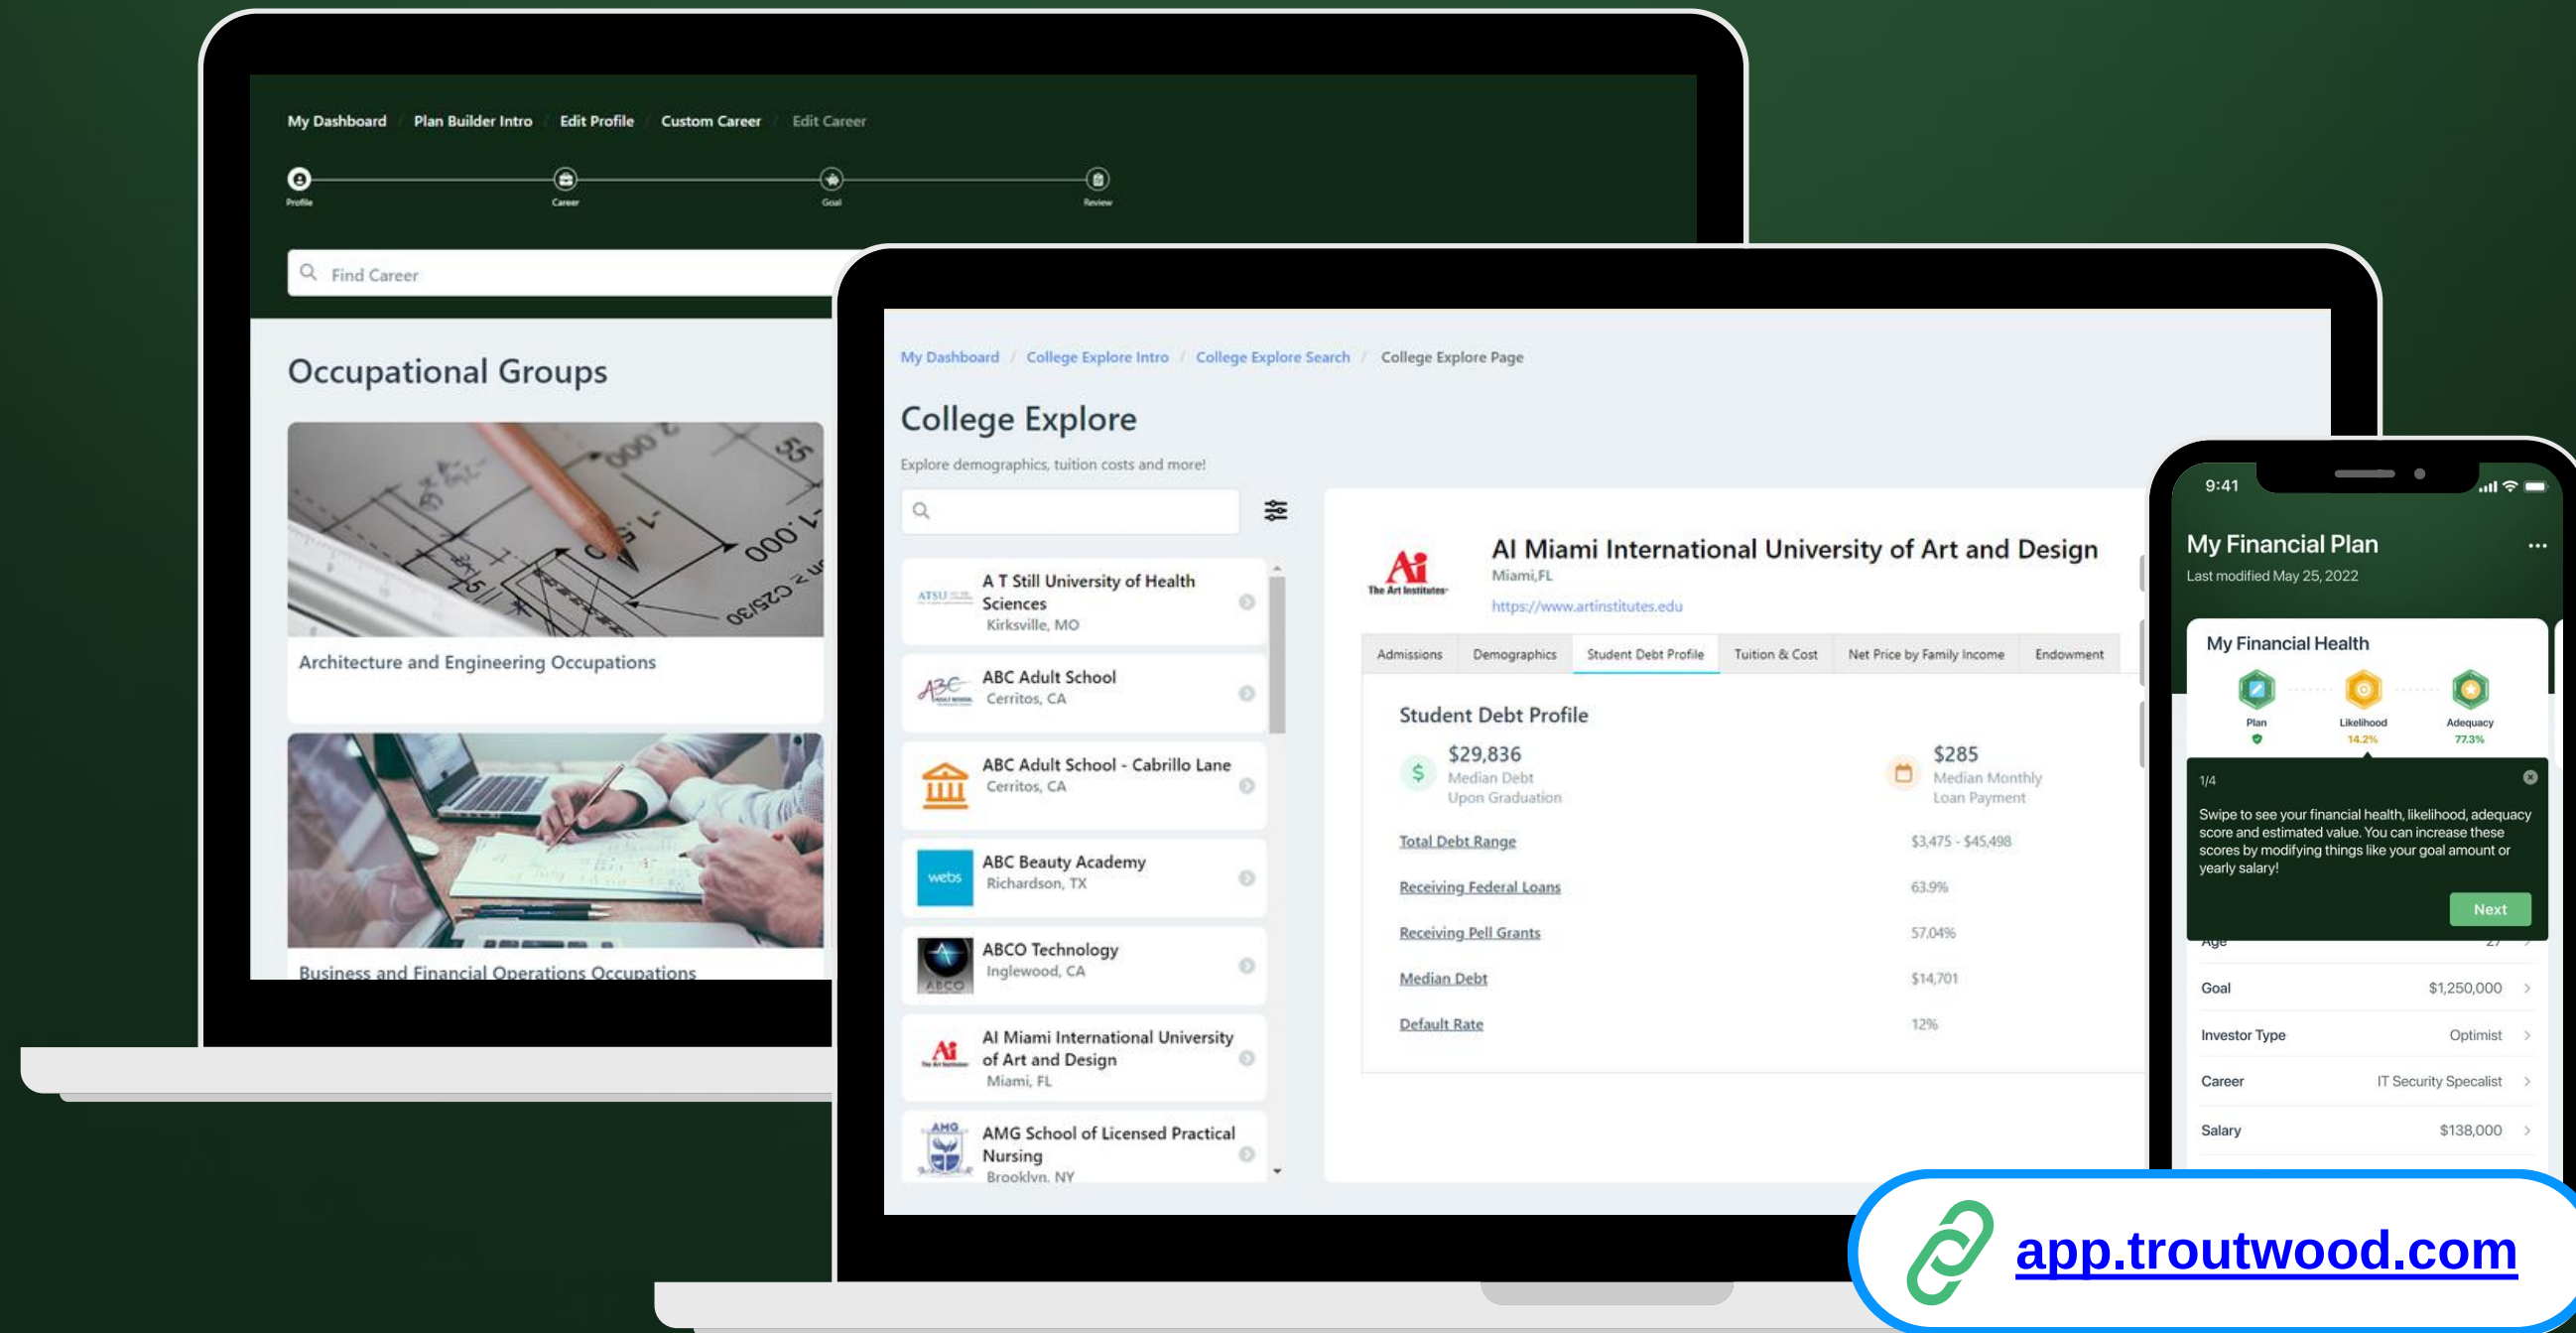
My Dashboard / Plan Builder Intro / Edit Profile / Custom Career / Edit Career

Profile Career Goal Review

Find Career

Occupational Groups

Architecture and Engineering Occupations

Business and Financial Operations Occupations

My Dashboard / College Explore Intro / College Explore Search / College Explore Page

College Explore

Explore demographics, tuition costs and more!

A T Still University of Health Sciences
Kirksville, MO

ABC Adult School
Cerritos, CA

ABC Adult School - Cabrillo Lane
Cerritos, CA

ABC Beauty Academy
Richardson, TX

ABCO Technology
Inglewood, CA

AI Miami International University of Art and Design
Miami, FL

AMG School of Licensed Practical Nursing
Brooklyn, NY

AI Miami International University of Art and Design
Miami,FL
https://www.artinstitutes.edu

Admissions | Demographics | Student Debt Profile | Tuition & Cost | Net Price by Family Income | Endowment

Student Debt Profile

$29,836
Median Debt
Upon Graduation

$285
Median Monthly
Loan Payment

| Total Debt Range | $3,475 - $45,498 |
|---|---|
| Receiving Federal Loans | 63.9% |
| Receiving Pell Grants | 57.04% |
| Median Debt | $14,701 |
| Default Rate | 12% |

9:41

My Financial Plan
Last modified May 25, 2022

My Financial Health

Plan
Likelihood 14.2%
Adequacy 77.3%

1/4

Swipe to see your financial health, likelihood, adequacy score and estimated value. You can increase these scores by modifying things like your goal amount or yearly salary!

Next

Age

| Goal | $1,250,000 |
|---|---|
| Investor Type | Optimist |
| Career | IT Security Specalist |
| Salary | $138,000 |

app.troutwood.com